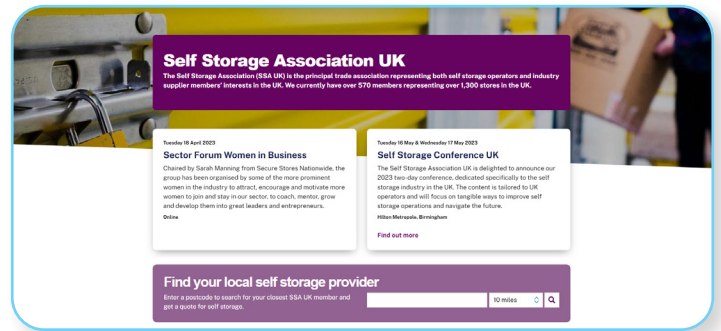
Self Storage Association UK

The Self Storage Association (SSA UK) is the principal trade association representing both self storage operators and industry supplier members' interests in the UK. We currently have over 570 members representing over 1,300 stores in the UK.

Tuesday 18 April 2023

Sector Forum Women in Business

Chaired by Sarah Manning from Secure Stores Nationwide, the group has been organised by some of the more prominent women in the industry to attract, encourage and motivate more women to join and stay in our sector, to coach, mentor, grow and develop them into great leaders and entrepreneurs.

Online

Tuesday 16 May & Wednesday 17 May 2023

Self Storage Conference UK

The Self Storage Association UK is delighted to announce our 2023 two-day conference, dedicated specifically to the self storage industry in the UK. The content is tailored to UK operators and will focus on tangible ways to improve self storage operations and navigate the future.

Hilton Metropole, Birmingham

Find out more

Find your local self storage provider

Enter a postcode to search for your closest SSA UK member and get a quote for self storage.

10 miles